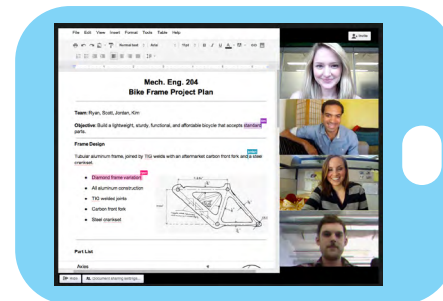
File Edit View Insert Format Tools Table Help

Normal text Arial 11pt B I U

Invite

Mech. Eng. 204
Bike Frame Project Plan

Team: Ryan, Scott, Jordan, Kim

Objective: Build a lightweight, sturdy, functional, and affordable bicycle that accepts standard parts.

Frame Design

Tubular aluminum frame, joined by TIG welds with an aftermarket carbon front fork and a steel crankset.

- Diamond frame variation
- All aluminum construction
- TIG welded joints
- Carbon front fork
- Steel crankset

Part List

Axles

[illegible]